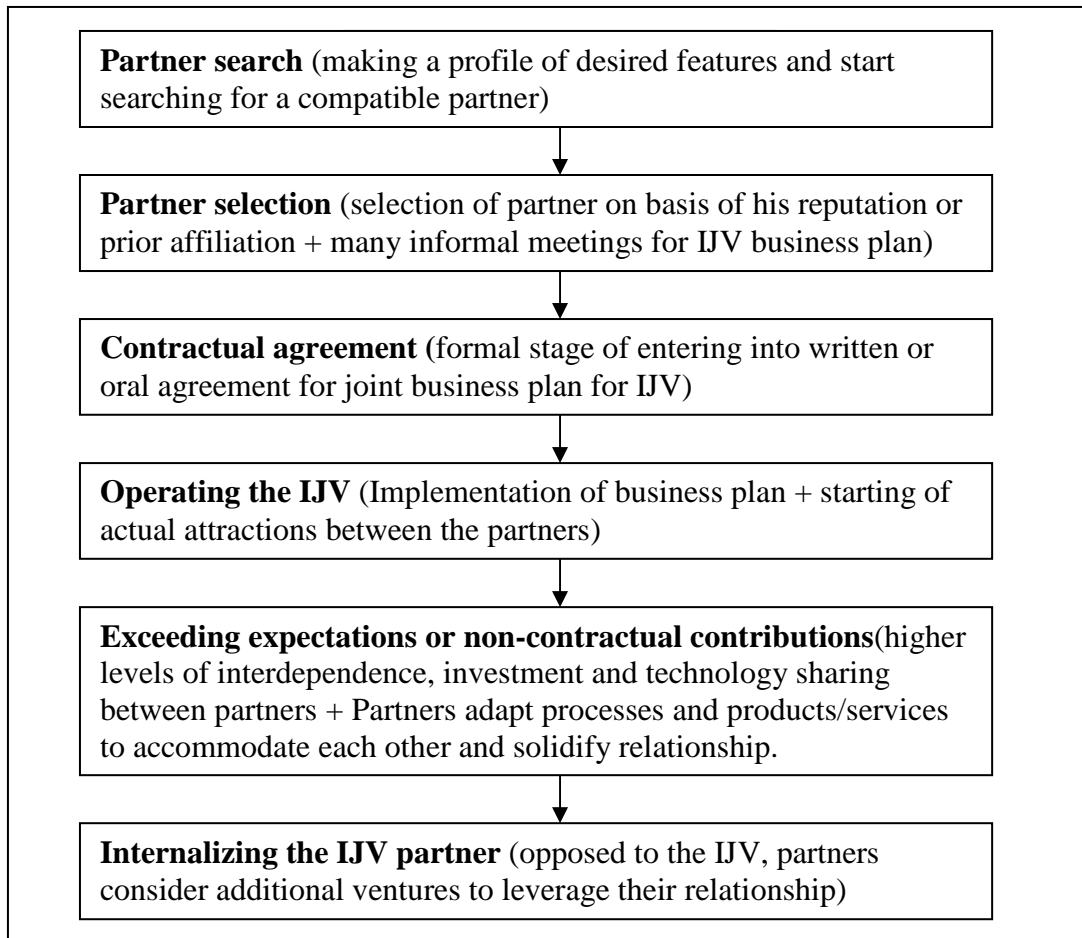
**Partner search** (making a profile of desired features and start searching for a compatible partner)

**Partner selection** (selection of partner on basis of his reputation or prior affiliation + many informal meetings for IJV business plan)

**Contractual agreement (**formal stage of entering into written or oral agreement for joint business plan for IJV)

**Operating the IJV** (Implementation of business plan + starting of actual attractions between the partners)

**Exceeding expectations or non-contractual contributions**(higher levels of interdependence, investment and technology sharing between partners + Partners adapt processes and products/services to accommodate each other and solidify relationship.

**Internalizing the IJV partner** (opposed to the IJV, partners consider additional ventures to leverage their relationship)